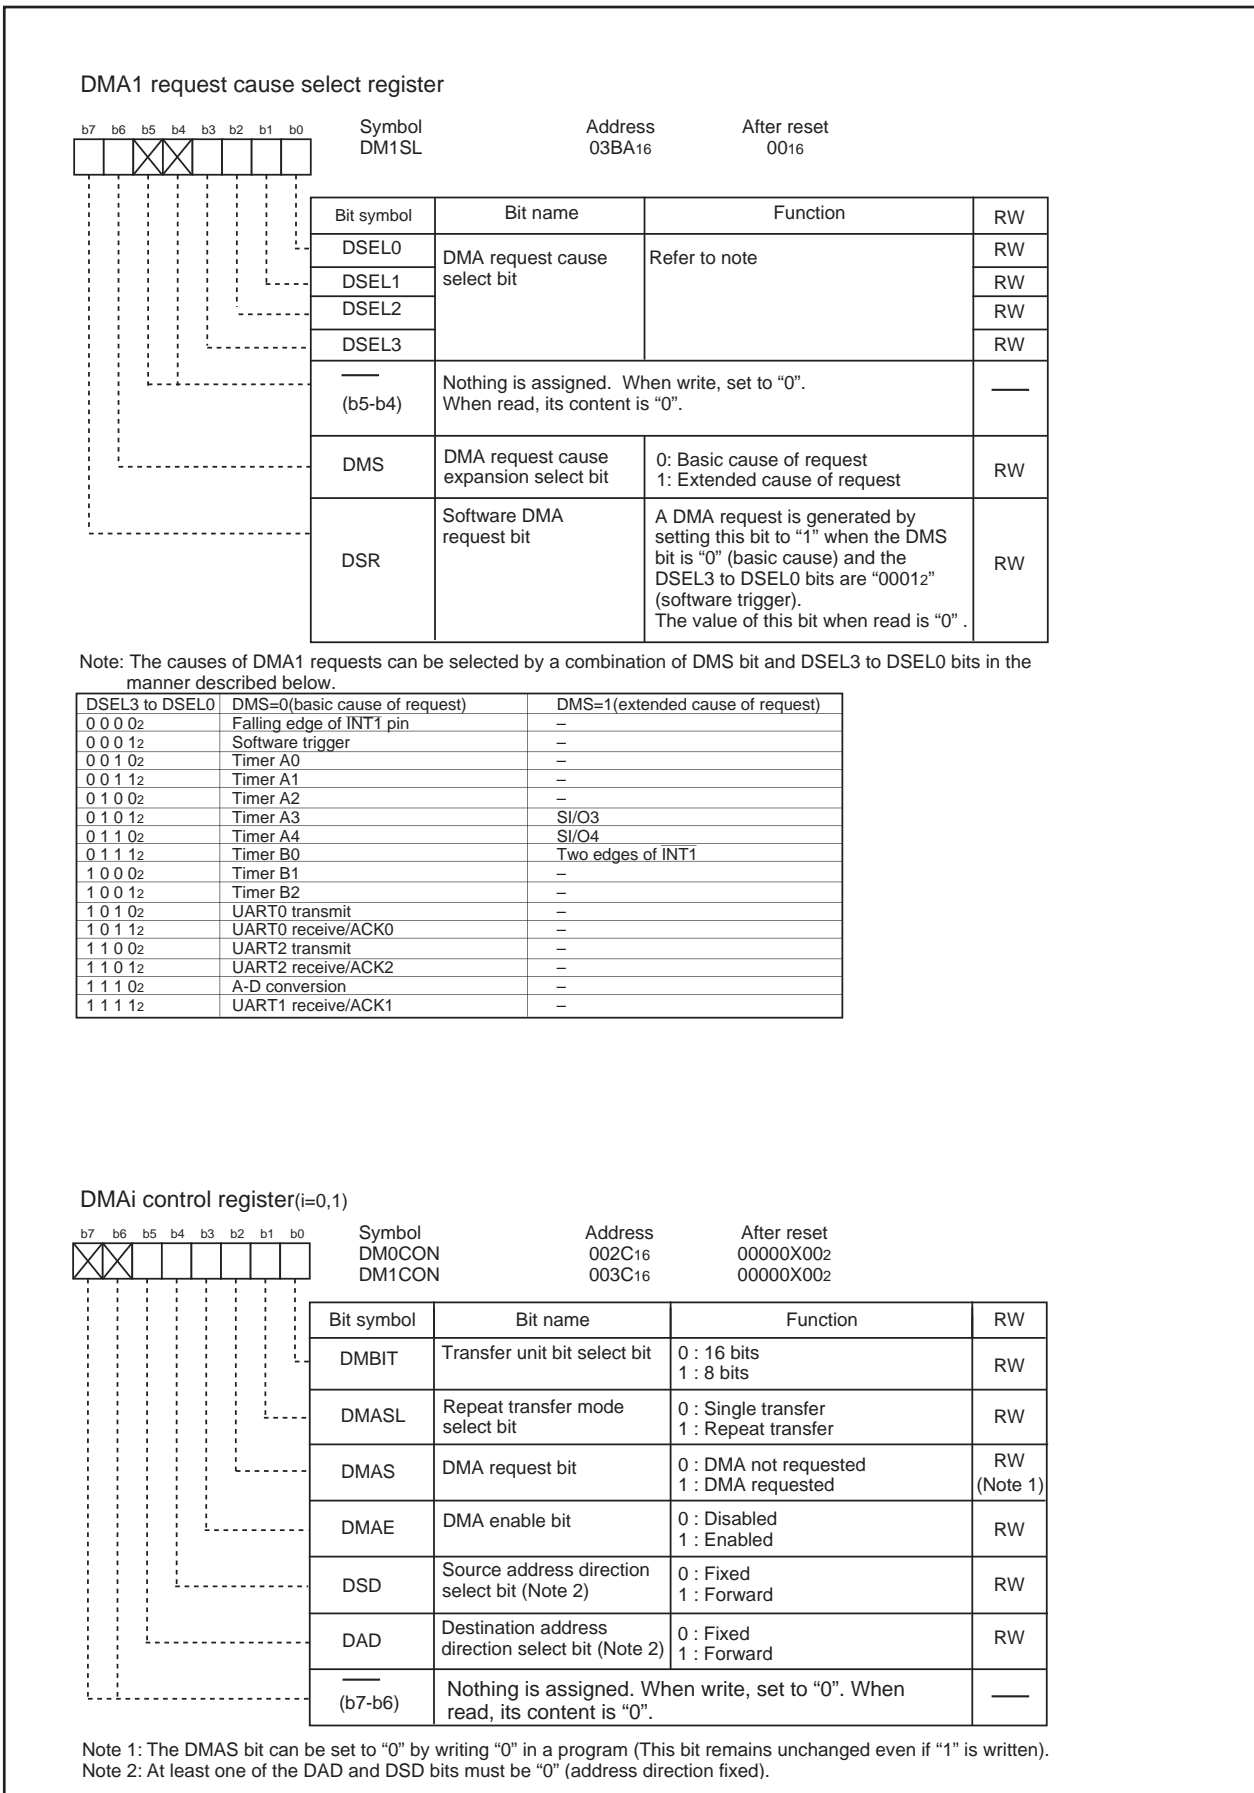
DMA1 request cause select register

b7 b6 b5 b4 b3 b2 b1 b0

Symbol DM1SL    Address $03BA_{16}$    After reset $00_{16}$

| Bit symbol | Bit name | Function | RW |
|---|---|---|---|
| DSEL0 | DMA request cause select bit | Refer to note | RW |
| DSEL1 | | | RW |
| DSEL2 | | | RW |
| DSEL3 | | | RW |
| — (b5-b4) | Nothing is assigned. When write, set to "0". When read, its content is "0". | | — |
| DMS | DMA request cause expansion select bit | 0: Basic cause of request 1: Extended cause of request | RW |
| DSR | Software DMA request bit | A DMA request is generated by setting this bit to "1" when the DMS bit is "0" (basic cause) and the DSEL3 to DSEL0 bits are "$0001_2$" (software trigger). The value of this bit when read is "0" . | RW |

Note: The causes of DMA1 requests can be selected by a combination of DMS bit and DSEL3 to DSEL0 bits in the manner described below.

| DSEL3 to DSEL0 | DMS=0(basic cause of request) | DMS=1(extended cause of request) |
|---|---|---|
| $0000_2$ | Falling edge of $\overline{INT1}$ pin | – |
| $0001_2$ | Software trigger | – |
| $0010_2$ | Timer A0 | – |
| $0011_2$ | Timer A1 | – |
| $0100_2$ | Timer A2 | – |
| $0101_2$ | Timer A3 | SI/O3 |
| $0110_2$ | Timer A4 | SI/O4 |
| $0111_2$ | Timer B0 | Two edges of $\overline{INT1}$ |
| $1000_2$ | Timer B1 | – |
| $1001_2$ | Timer B2 | – |
| $1010_2$ | UART0 transmit | – |
| $1011_2$ | UART0 receive/ACK0 | – |
| $1100_2$ | UART2 transmit | – |
| $1101_2$ | UART2 receive/ACK2 | – |
| $1110_2$ | A-D conversion | – |
| $1111_2$ | UART1 receive/ACK1 | – |

DMAi control register(i=0,1)

b7 b6 b5 b4 b3 b2 b1 b0

Symbol DM0CON DM1CON    Address $002C_{16}$ $003C_{16}$    After reset $00000X00_2$ $00000X00_2$

| Bit symbol | Bit name | Function | RW |
|---|---|---|---|
| DMBIT | Transfer unit bit select bit | 0 : 16 bits 1 : 8 bits | RW |
| DMASL | Repeat transfer mode select bit | 0 : Single transfer 1 : Repeat transfer | RW |
| DMAS | DMA request bit | 0 : DMA not requested 1 : DMA requested | RW (Note 1) |
| DMAE | DMA enable bit | 0 : Disabled 1 : Enabled | RW |
| DSD | Source address direction select bit (Note 2) | 0 : Fixed 1 : Forward | RW |
| DAD | Destination address direction select bit (Note 2) | 0 : Fixed 1 : Forward | RW |
| — (b7-b6) | Nothing is assigned. When write, set to "0". When read, its content is "0". | | — |

Note 1: The DMAS bit can be set to "0" by writing "0" in a program (This bit remains unchanged even if "1" is written).
Note 2: At least one of the DAD and DSD bits must be "0" (address direction fixed).